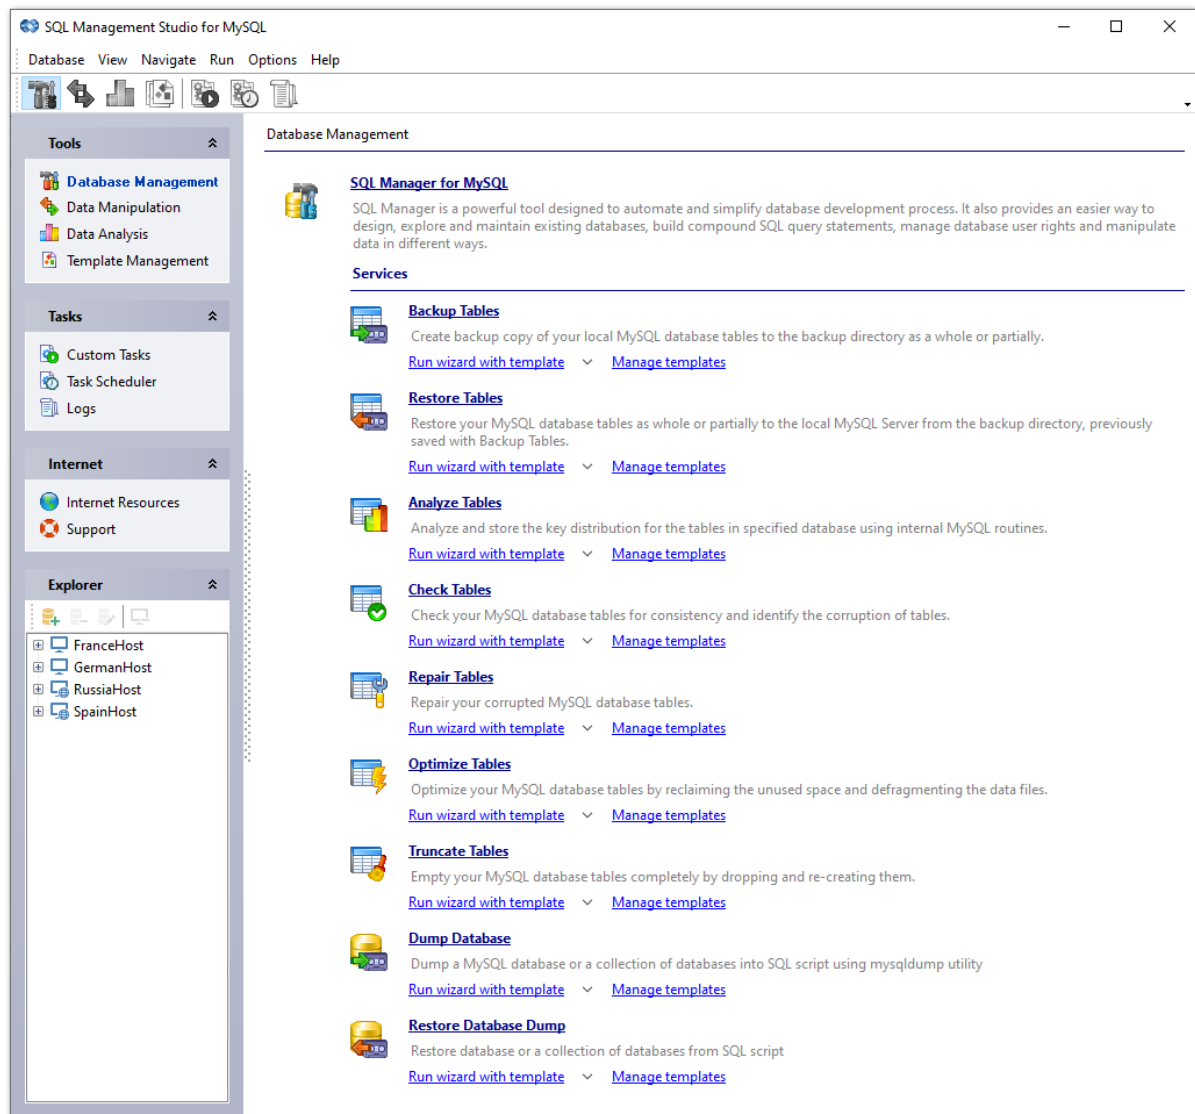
SQL Management Studio for MySQL

Database View Navigate Run Options Help

Tools
Database Management
Data Manipulation
Data Analysis
Template Management

Tasks
Custom Tasks
Task Scheduler
Logs

Internet
Internet Resources
Support

Explorer
FranceHost
GermanHost
RussiaHost
SpainHost

Database Management

SQL Manager for MySQL
SQL Manager is a powerful tool designed to automate and simplify database development process. It also provides an easier way to design, explore and maintain existing databases, build compound SQL query statements, manage database user rights and manipulate data in different ways.

Services

Backup Tables
Create backup copy of your local MySQL database tables to the backup directory as a whole or partially.
Run wizard with template Manage templates

Restore Tables
Restore your MySQL database tables as whole or partially to the local MySQL Server from the backup directory, previously saved with Backup Tables.
Run wizard with template Manage templates

Analyze Tables
Analyze and store the key distribution for the tables in specified database using internal MySQL routines.
Run wizard with template Manage templates

Check Tables
Check your MySQL database tables for consistency and identify the corruption of tables.
Run wizard with template Manage templates

Repair Tables
Repair your corrupted MySQL database tables.
Run wizard with template Manage templates

Optimize Tables
Optimize your MySQL database tables by reclaiming the unused space and defragmenting the data files.
Run wizard with template Manage templates

Truncate Tables
Empty your MySQL database tables completely by dropping and re-creating them.
Run wizard with template Manage templates

Dump Database
Dump a MySQL database or a collection of databases into SQL script using mysqldump utility
Run wizard with template Manage templates

Restore Database Dump
Restore database or a collection of databases from SQL script
Run wizard with template Manage templates